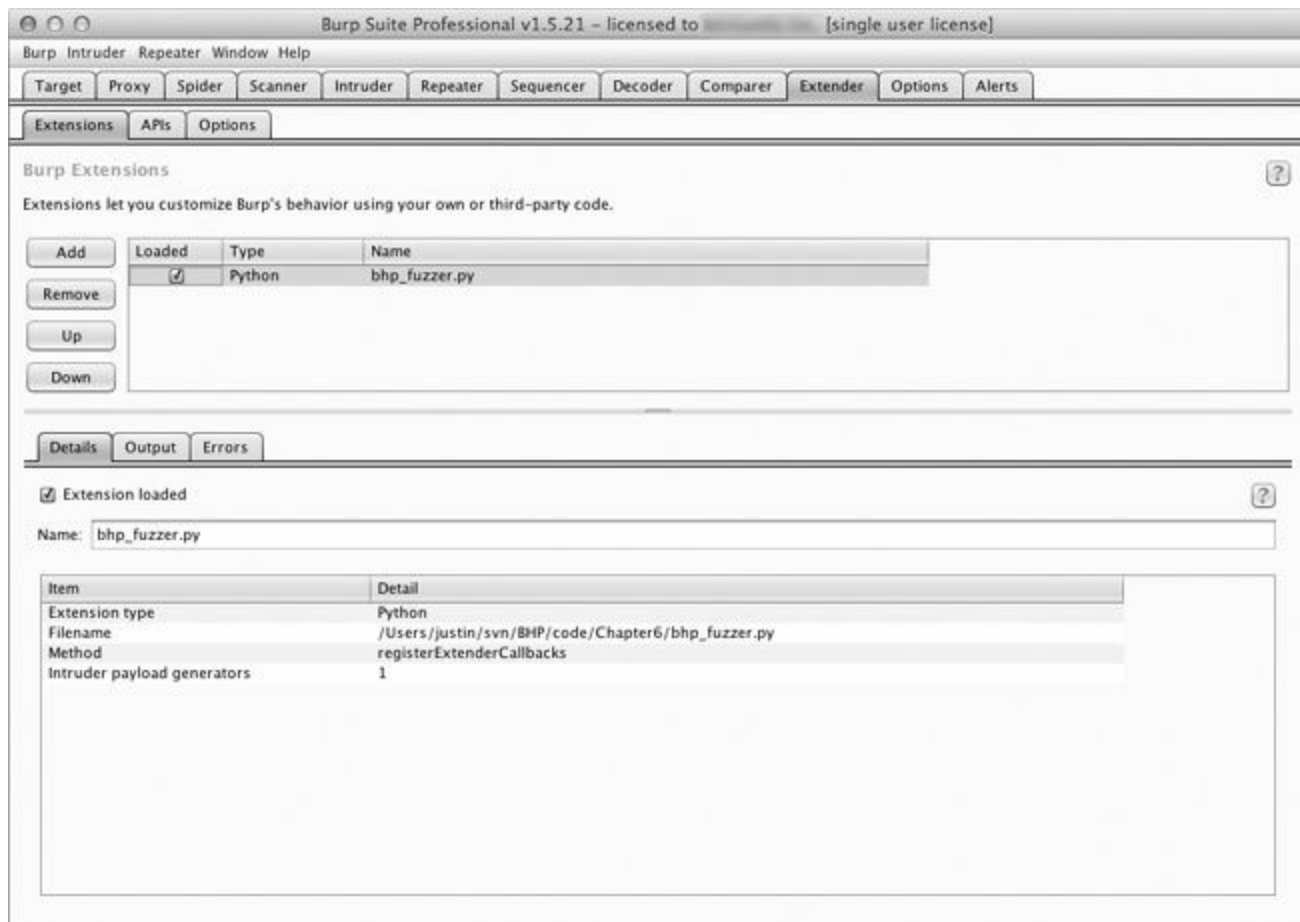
Burp Suite Professional v1.5.21 – licensed to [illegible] [single user license]

Burp Intruder Repeater Window Help

Target Proxy Spider Scanner Intruder Repeater Sequencer Decoder Comparer Extender Options Alerts

Extensions APIs Options

Burp Extensions

Extensions let you customize Burp's behavior using your own or third-party code.

Add
Remove
Up
Down

| Loaded | Type | Name |
|---|---|---|
| ☑ | Python | bhp_fuzzer.py |

Details Output Errors

☑ Extension loaded

Name: bhp_fuzzer.py

| Item | Detail |
|---|---|
| Extension type | Python |
| Filename | /Users/justin/svn/BHP/code/Chapter6/bhp_fuzzer.py |
| Method | registerExtenderCallbacks |
| Intruder payload generators | 1 |